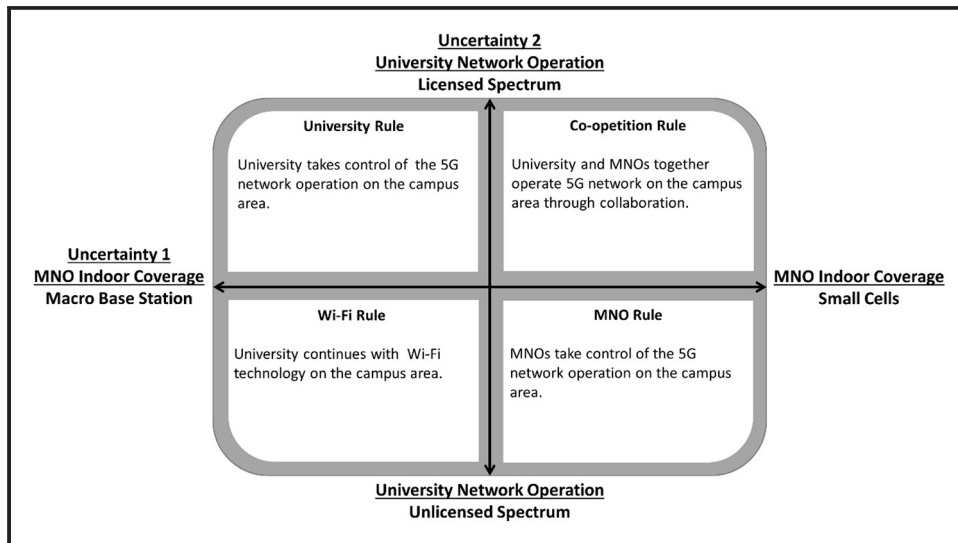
Uncertainty 2
University Network Operation
Licensed Spectrum

University Rule

University takes control of the 5G network operation on the campus area.

Co-opetition Rule

University and MNOs together operate 5G network on the campus area through collaboration.

Uncertainty 1
MNO Indoor Coverage
Macro Base Station

MNO Indoor Coverage
Small Cells

Wi-Fi Rule

University continues with Wi-Fi technology on the campus area.

MNO Rule

MNOs take control of the 5G network operation on the campus area.

University Network Operation
Unlicensed Spectrum